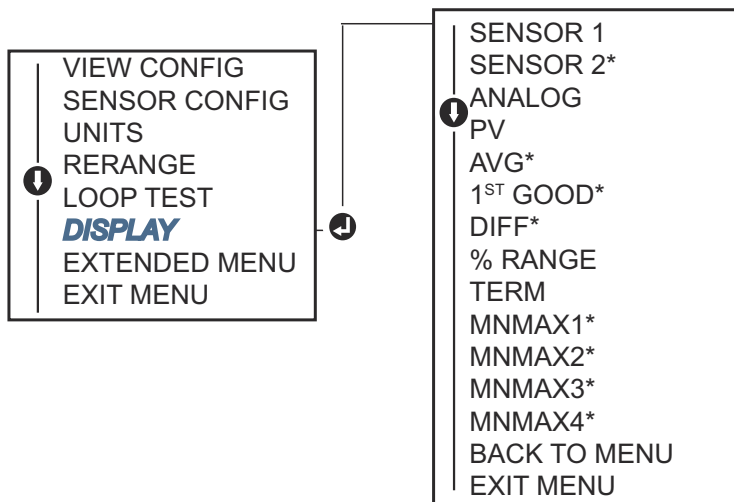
VIEW CONFIG
SENSOR CONFIG
UNITS
RERANGE
LOOP TEST
DISPLAY
EXTENDED MENU
EXIT MENU

SENSOR 1
SENSOR 2*
ANALOG
PV
AVG*
1$^{ST}$ GOOD*
DIFF*
% RANGE
TERM
MNMAX1*
MNMAX2*
MNMAX3*
MNMAX4*
BACK TO MENU
EXIT MENU